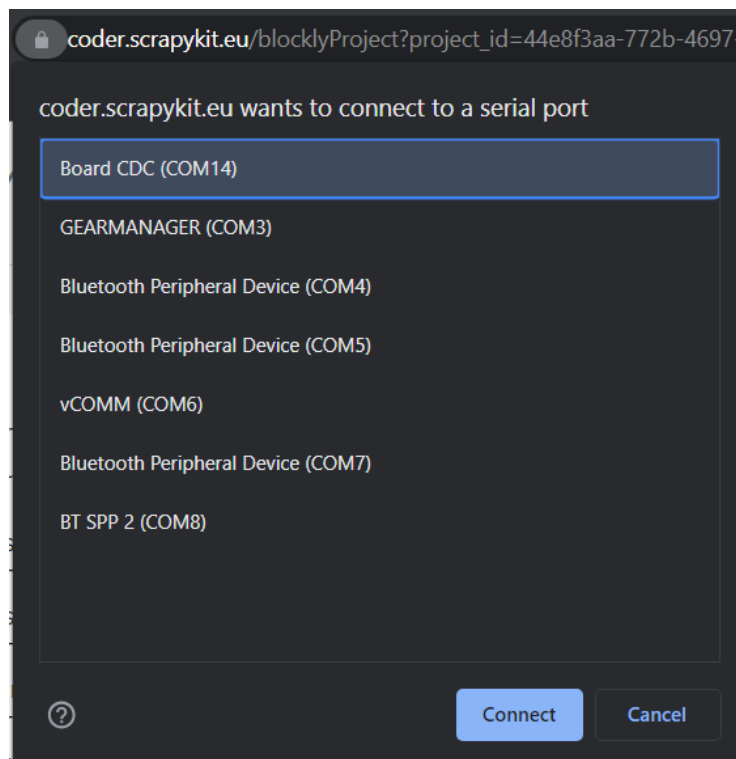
coder.scrapykit.eu/blocklyProject?project_id=44e8f3aa-772b-4697

coder.scrapykit.eu wants to connect to a serial port

Board CDC (COM14)

GEARMANAGER (COM3)

Bluetooth Peripheral Device (COM4)

Bluetooth Peripheral Device (COM5)

vCOMM (COM6)

Bluetooth Peripheral Device (COM7)

BT SPP 2 (COM8)

?

Connect

Cancel